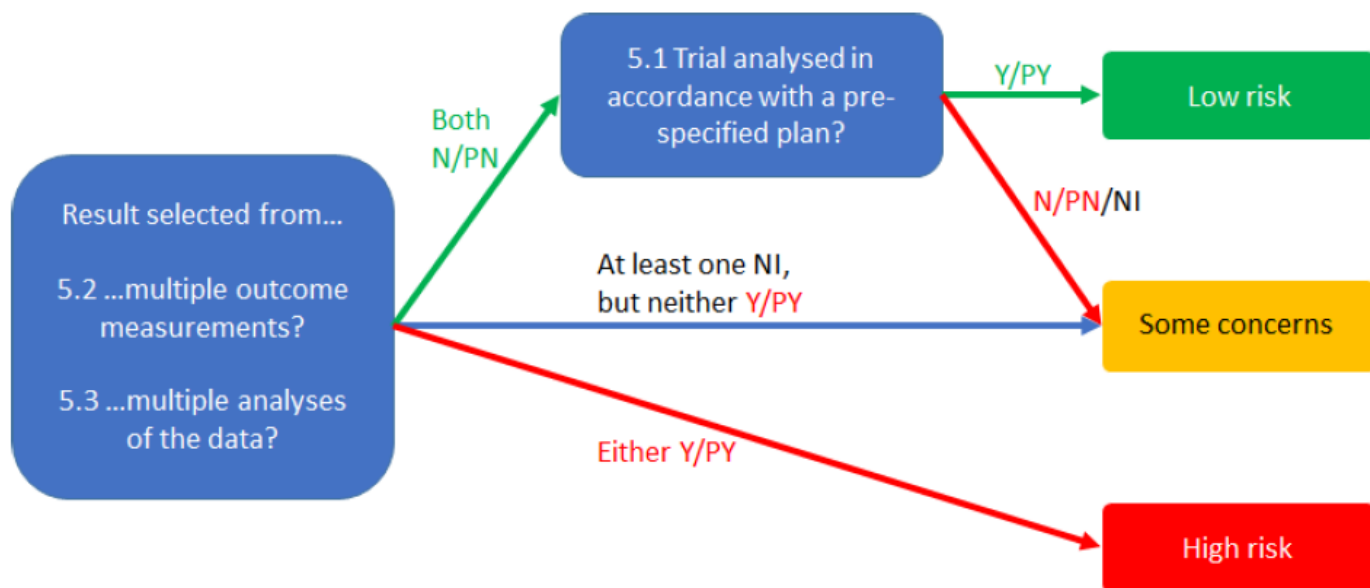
Result selected from...

5.2 ...multiple outcome measurements?

5.3 ...multiple analyses of the data?

Both N/PN

5.1 Trial analysed in accordance with a pre-specified plan?

Y/PY

Low risk

N/PN/NI

At least one NI, but neither Y/PY

Some concerns

Either Y/PY

High risk